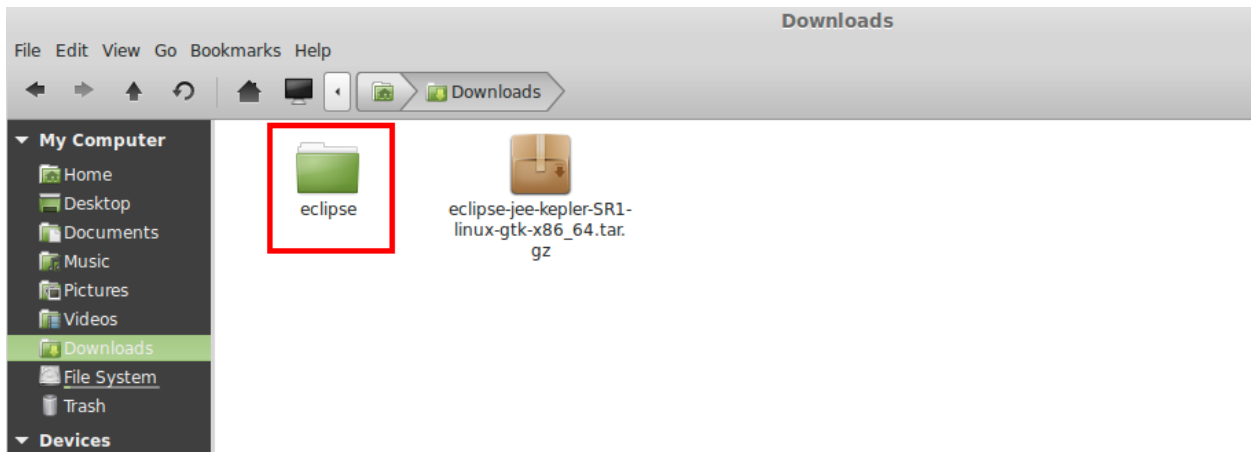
Downloads

File Edit View Go Bookmarks Help

Downloads

My Computer
Home
Desktop
Documents
Music
Pictures
Videos
Downloads
File System
Trash
Devices

eclipse

eclipse-jee-kepler-SR1-linux-gtk-x86_64.tar.gz